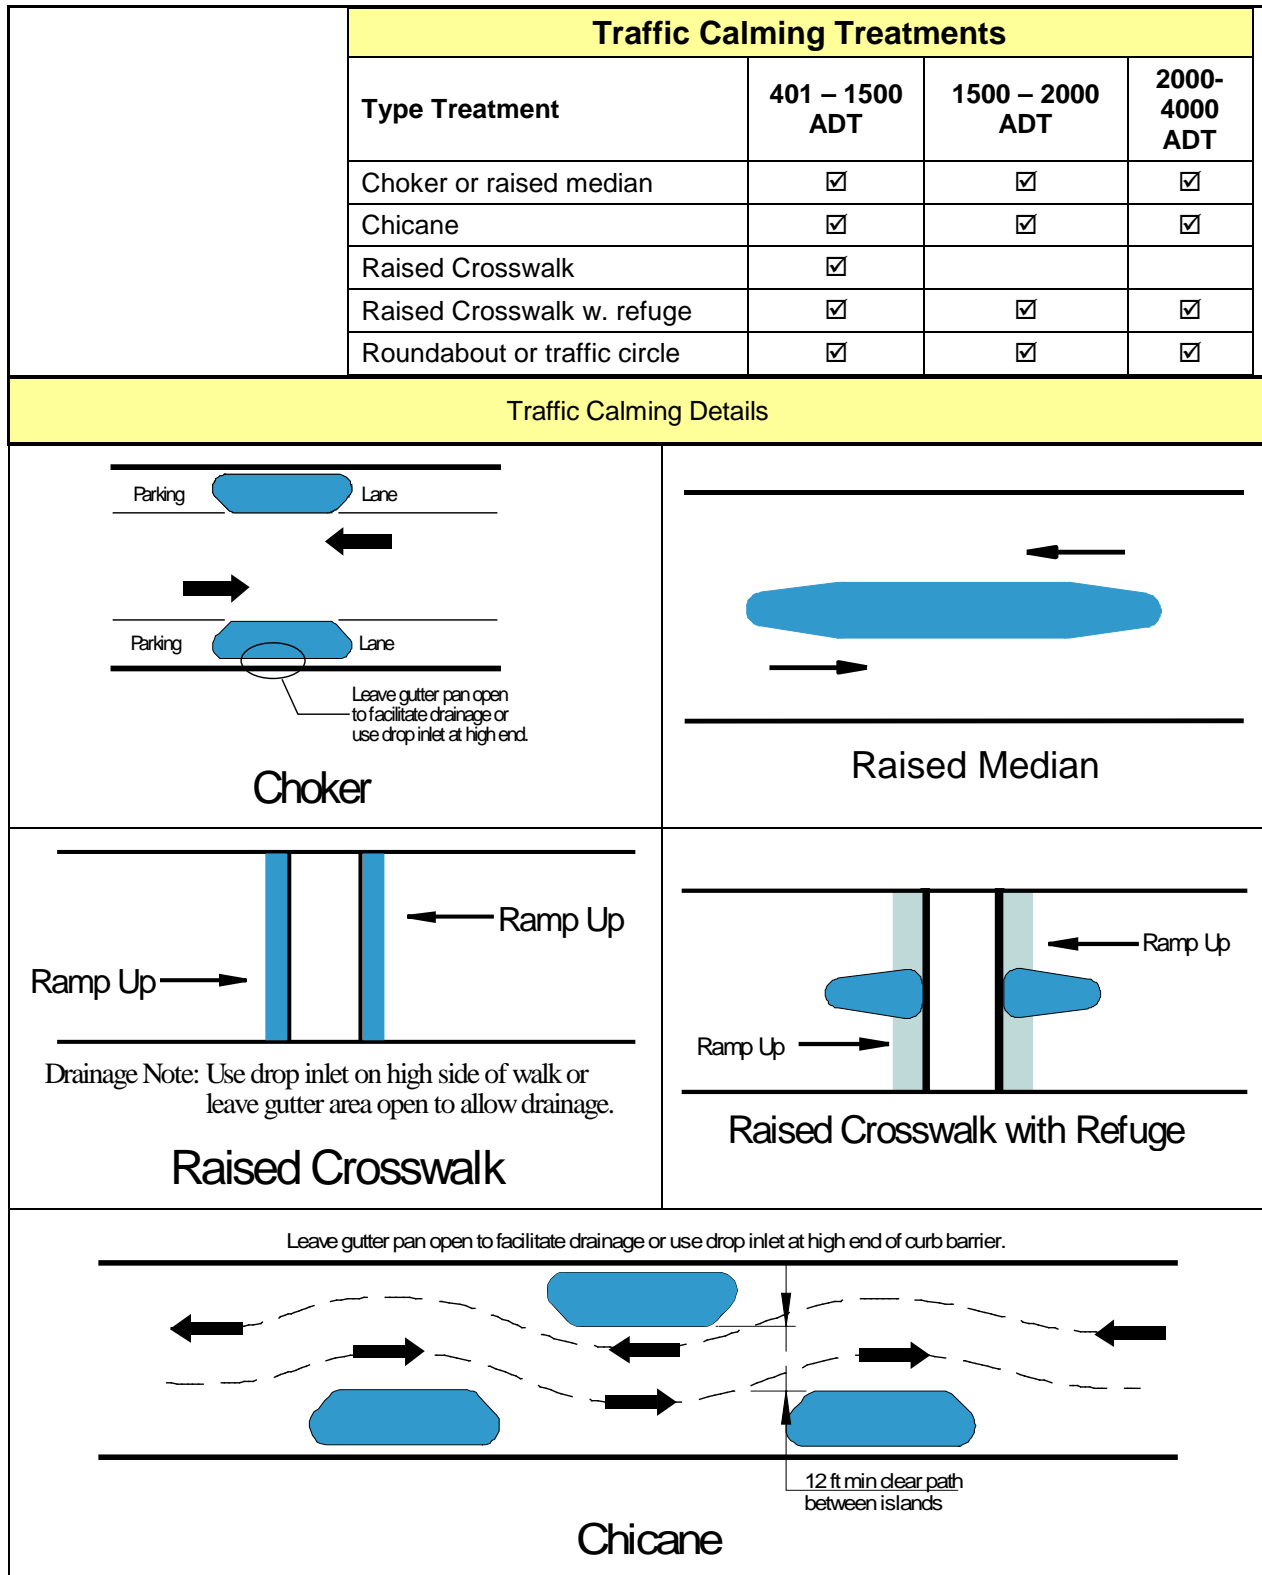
Traffic Calming Treatments

| Type Treatment | 401 – 1500 ADT | 1500 – 2000 ADT | 2000-4000 ADT |
|---|---|---|---|
| Choker or raised median | ☑ | ☑ | ☑ |
| Chicane | ☑ | ☑ | ☑ |
| Raised Crosswalk | ☑ | | |
| Raised Crosswalk w. refuge | ☑ | ☑ | ☑ |
| Roundabout or traffic circle | ☑ | ☑ | ☑ |

Traffic Calming Details

Parking
Lane
Parking
Lane
Leave gutter pan open to facilitate drainage or use drop inlet at high end.
Choker

Raised Median

Ramp Up
Ramp Up
Drainage Note: Use drop inlet on high side of walk or leave gutter area open to allow drainage.
Raised Crosswalk

Ramp Up
Ramp Up
Raised Crosswalk with Refuge

Leave gutter pan open to facilitate drainage or use drop inlet at high end of curb barrier.
12 ft min clear path between islands
Chicane